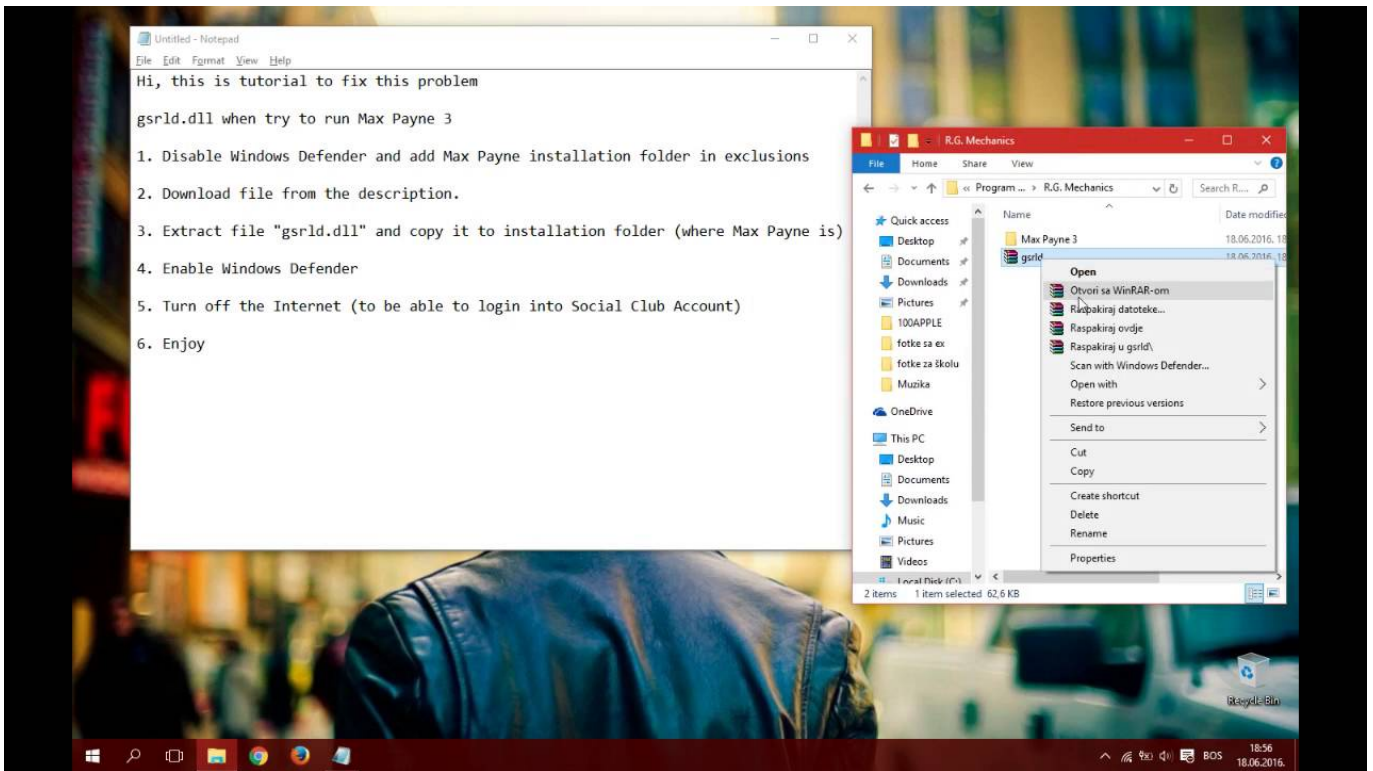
Untitled - Notepad
File Edit Format View Help
Hi, this is tutorial to fix this problem

gsrld.dll when try to run Max Payne 3

1. Disable Windows Defender and add Max Payne installation folder in exclusions

2. Download file from the description.

3. Extract file "gsrld.dll" and copy it to installation folder (where Max Payne is)

4. Enable Windows Defender

5. Turn off the Internet (to be able to login into Social Club Account)

6. Enjoy

R.G. Mechanics
File Home Share View
« Program ... › R.G. Mechanics
Search R...
Quick access
Desktop
Documents
Downloads
Pictures
100APPLE
fotke sa ex
fotke za školu
Muzika
OneDrive
This PC
Desktop
Documents
Downloads
Music
Pictures
Videos
Local Disk (C:)
Name
Date modified
Max Payne 3
18.06.2016. 18
gsrld
18.06.2016. 18
Open
Otvori sa WinRAR-om
Raspakiraj datoteke...
Raspakiraj ovdje
Raspakiraj u gsrld\
Scan with Windows Defender...
Open with
Restore previous versions
Send to
Cut
Copy
Create shortcut
Delete
Rename
Properties
2 items 1 item selected 62,6 KB
Recycle Bin
BOS 18:56 18.06.2016.